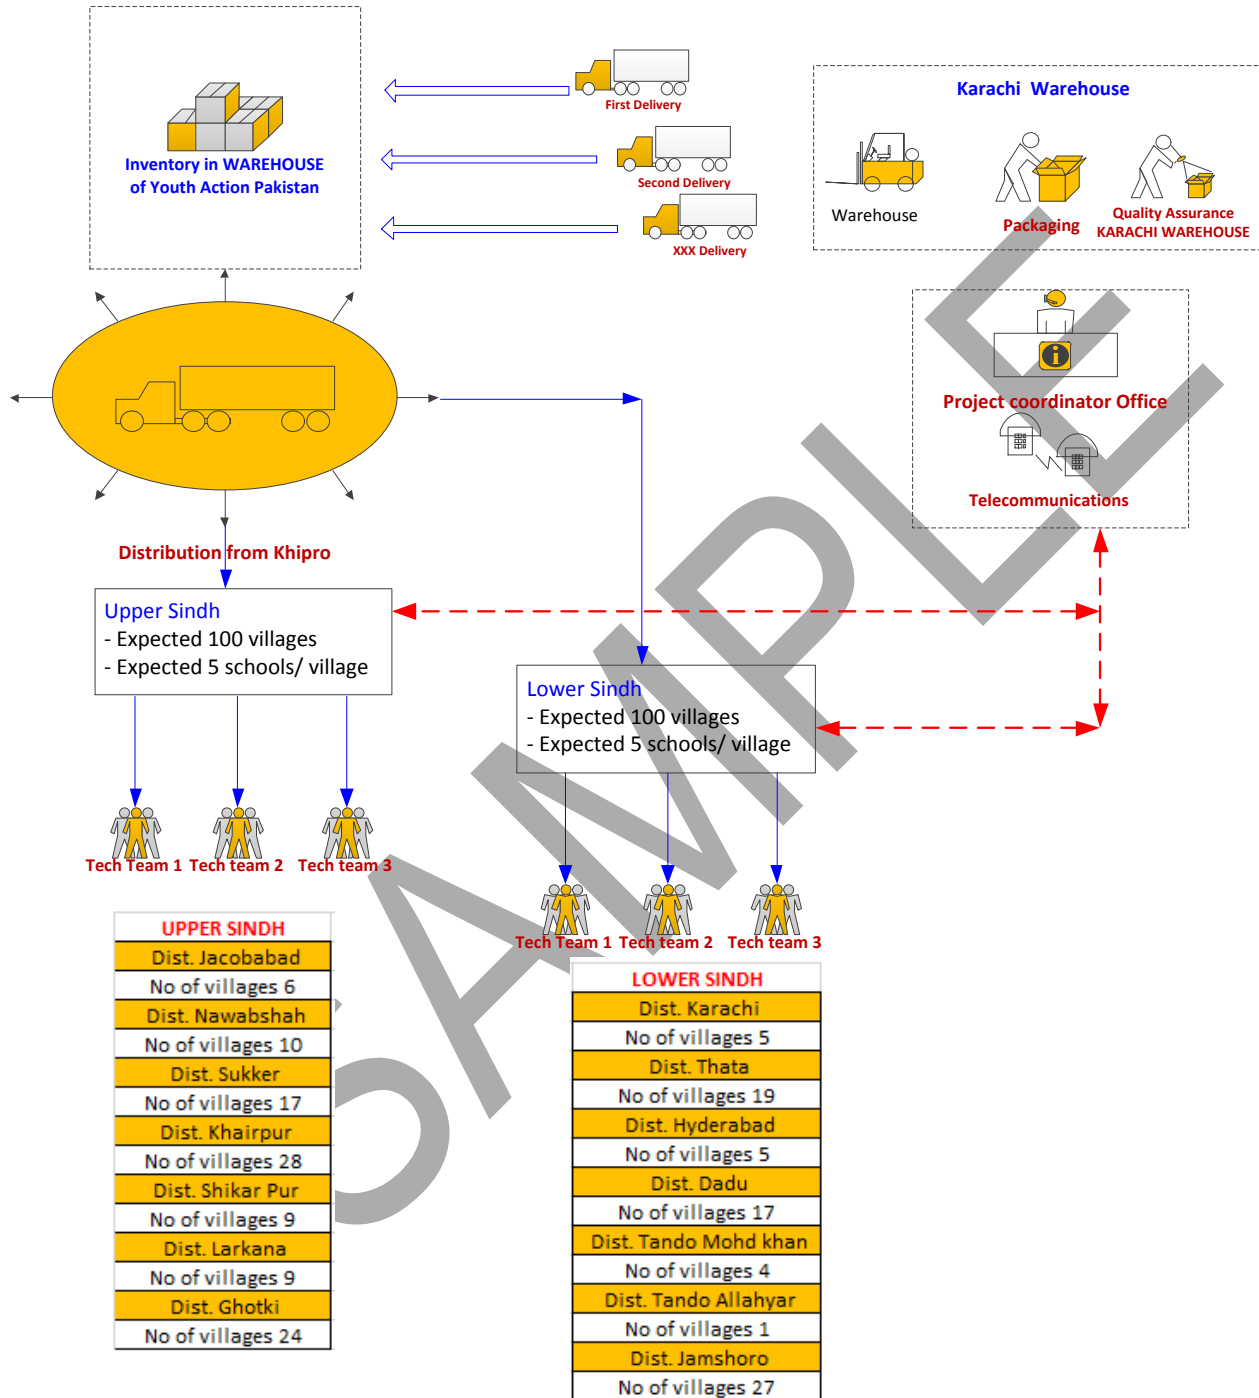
Inventory in WAREHOUSE of Youth Action Pakistan

First Delivery

Second Delivery

XXX Delivery

Karachi Warehouse

Warehouse

Packaging

Quality Assurance KARACHI WAREHOUSE

Project coordinator Office

Telecommunications

Distribution from Khipro

Upper Sindh
- Expected 100 villages
- Expected 5 schools/ village

Lower Sindh
- Expected 100 villages
- Expected 5 schools/ village

Tech Team 1 Tech team 2 Tech team 3

Tech Team 1 Tech team 2 Tech team 3

| UPPER SINDH |
|---|
| Dist. Jacobabad |
| No of villages 6 |
| Dist. Nawabshah |
| No of villages 10 |
| Dist. Sukker |
| No of villages 17 |
| Dist. Khairpur |
| No of villages 28 |
| Dist. Shikar Pur |
| No of villages 9 |
| Dist. Larkana |
| No of villages 9 |
| Dist. Ghotki |
| No of villages 24 |

| LOWER SINDH |
|---|
| Dist. Karachi |
| No of villages 5 |
| Dist. Thata |
| No of villages 19 |
| Dist. Hyderabad |
| No of villages 5 |
| Dist. Dadu |
| No of villages 17 |
| Dist. Tando Mohd khan |
| No of villages 4 |
| Dist. Tando Allahyar |
| No of villages 1 |
| Dist. Jamshoro |
| No of villages 27 |

SAMPLE